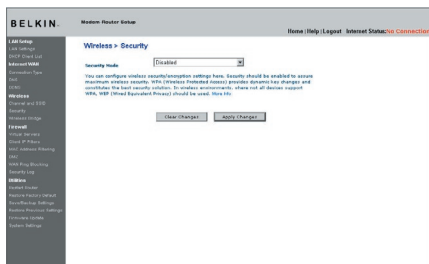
BELKIN. Modem Router Setup

Home | Help | Logout Internet Status: No Connection

LAN Setup
LAN Settings
DHCP Client List
Internet WAN
Connection Type
DNS
DDNS
Wireless
Channel and SSID
Security
Wireless Bridge
Firewall
Virtual Servers
Client IP Filters
MAC Address Filtering
DMZ
WAN Ping Blocking
Security Log
Utilities
Restart Router
Restore Factory Default
Save/Backup Settings
Restore Previous Settings
Firmware Update
System Settings

Wireless > Security

Security Mode Disabled

You can configure wireless security/encryption settings here. Security should be enabled to assure maximum wireless security. WPA (Wireless Protected Access) provides dynamic key changes and constitutes the best security solution. In wireless environments, where not all devices support WPA, WEP (Wired Equivalent Privacy) should be used. More Info

Clear Changes Apply Changes